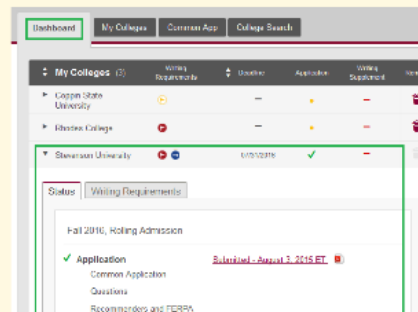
Dashboard | My Colleges | Common App | College Search

| My Colleges (3) | Writing Requirements | Deadline | Application | Writing Supplement | Rem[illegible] |
|---|---|---|---|---|---|
| Coppin State University | | — | | — | |
| Rhodes College | | — | | — | |
| Stevenson University | | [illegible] | ✓ | — | |

Status | Writing Requirements

Fall 2016, Rolling Admission

✓ Application | Submitted - August 3, 2015 ET

Common Application

Questions

Recommenders and FERPA